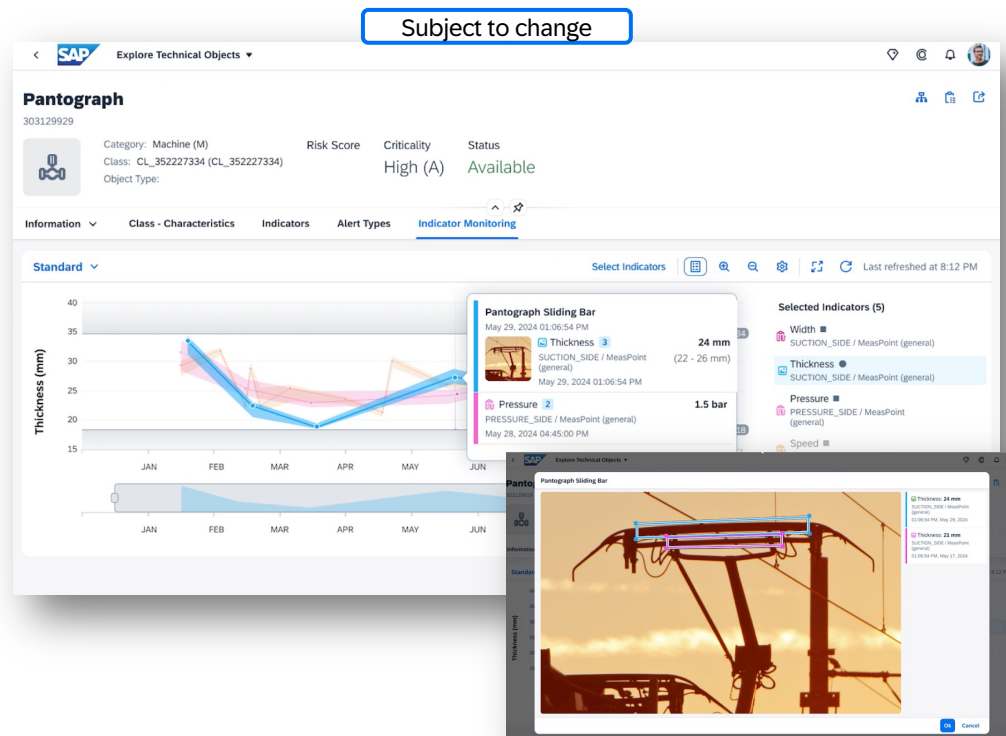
Subject to change

SAP Explore Technical Objects

Pantograph
303129929

Category: Machine (M)
Class: CL_352227334 (CL_352227334)
Object Type:

Risk Score

Criticality
High (A)

Status
Available

Information | Class - Characteristics | Indicators | Alert Types | Indicator Monitoring

Standard

Select Indicators

Last refreshed at 8:12 PM

Thickness (mm)

40
35
30
25
20
15

JAN FEB MAR APR MAY JUN

JAN FEB MAR APR MAY JUN

Pantograph Sliding Bar
May 29, 2024 01:06:54 PM

Thickness 3 24 mm
SUCTION_SIDE / MeasPoint (general) (22 - 26 mm)
May 29, 2024 01:06:54 PM

Pressure 2 1.5 bar
PRESSURE_SIDE / MeasPoint (general)
May 28, 2024 04:45:00 PM

Selected Indicators (5)

Width
SUCTION_SIDE / MeasPoint (general)

Thickness
SUCTION_SIDE / MeasPoint (general)

Pressure
PRESSURE_SIDE / MeasPoint (general)

Speed

SAP Explore Technical Objects

Pantograph Sliding Bar

Thickness: 24 mm
SUCTION_SIDE / MeasPoint (general)
01:06:54 PM, May 29, 2024

Thickness: 21 mm
SUCTION_SIDE / MeasPoint (general)
01:06:54 PM, May 17, 2024

Ok Cancel